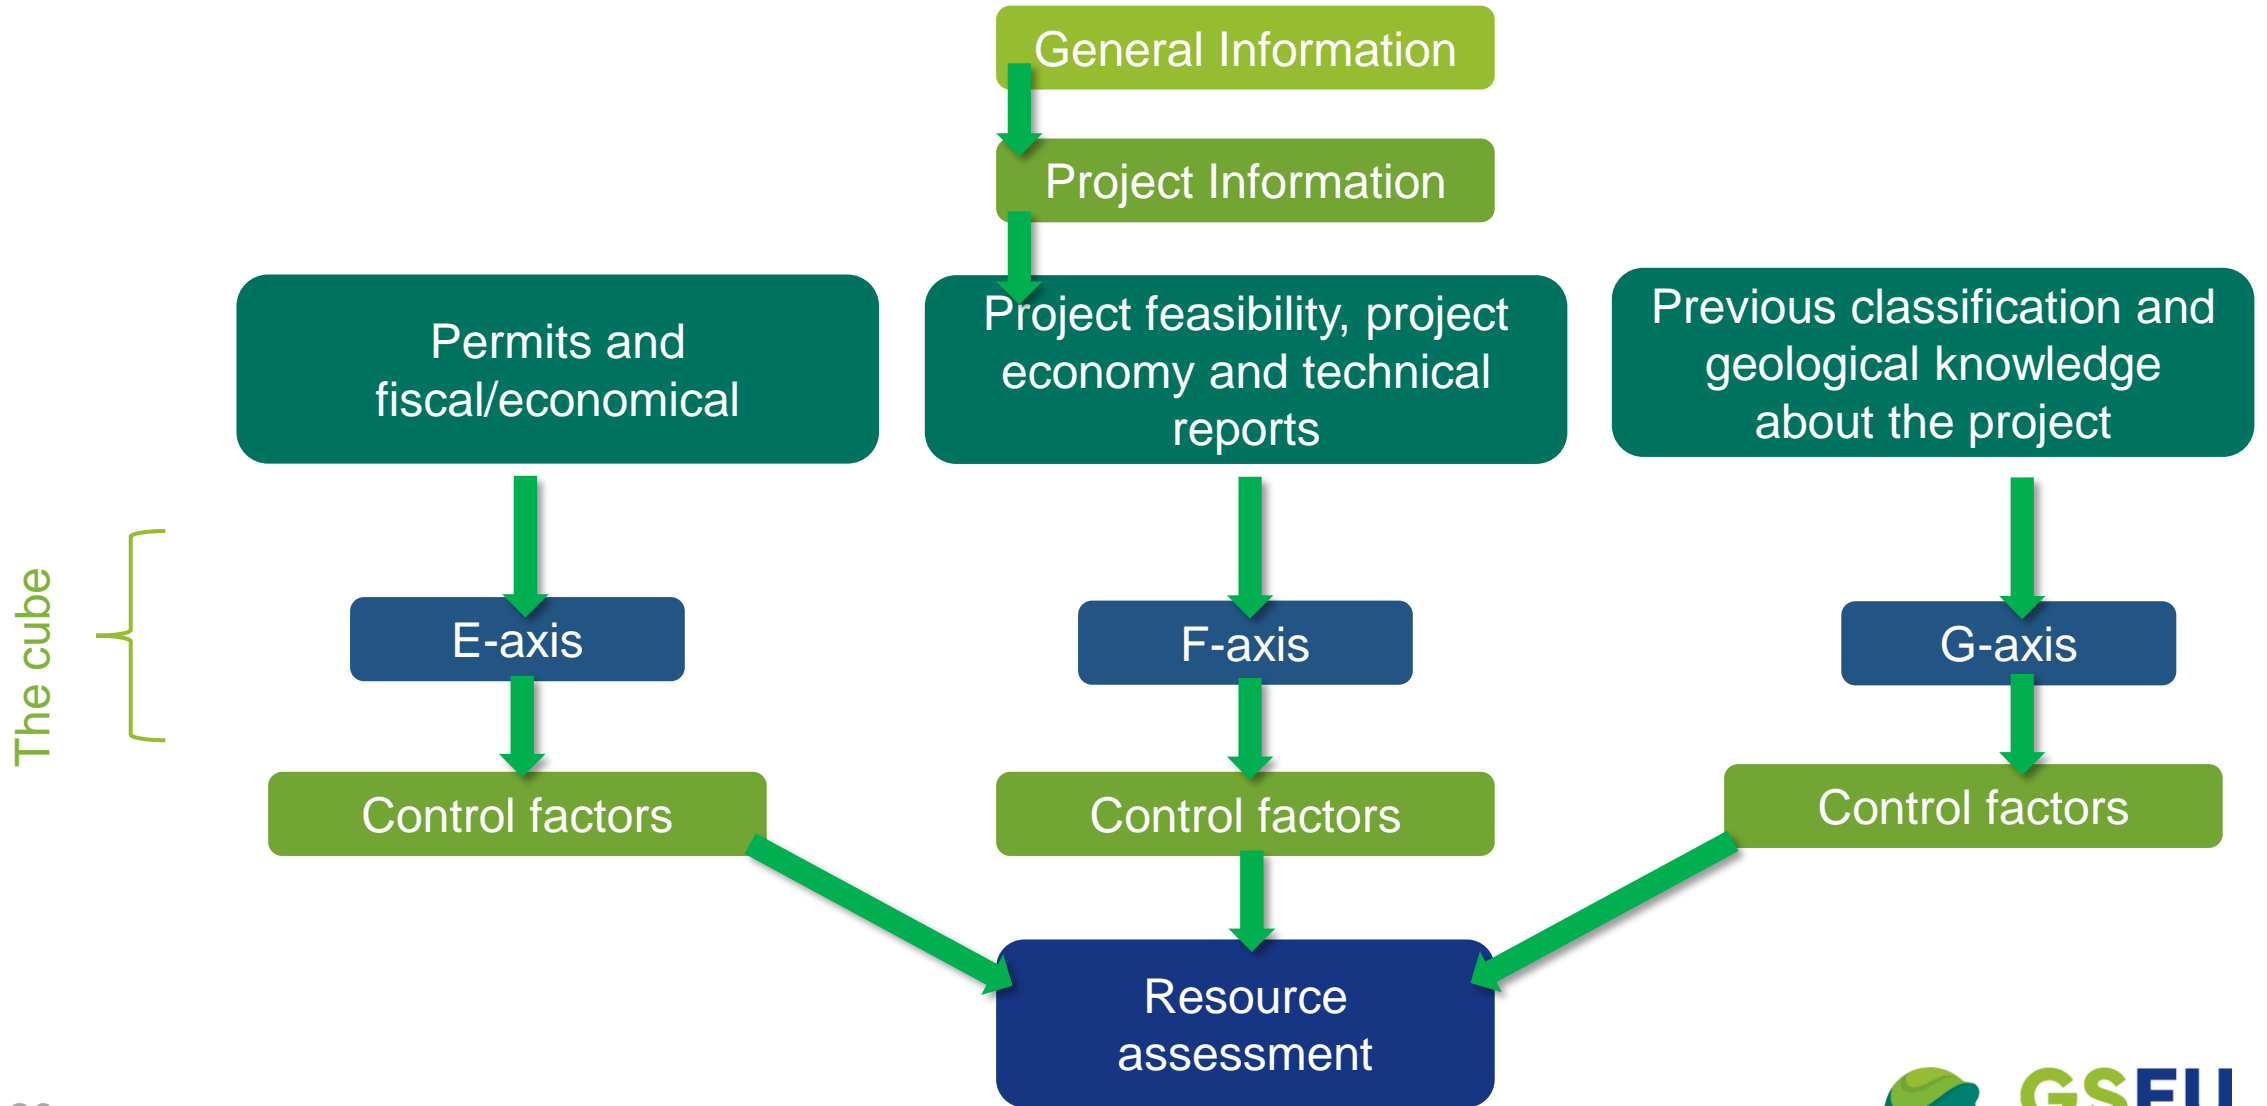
General Information

Project Information

Permits and fiscal/economical

Project feasibility, project economy and technical reports

Previous classification and geological knowledge about the project

The cube

E-axis

F-axis

G-axis

Control factors

Control factors

Control factors

Resource assessment

GSEU